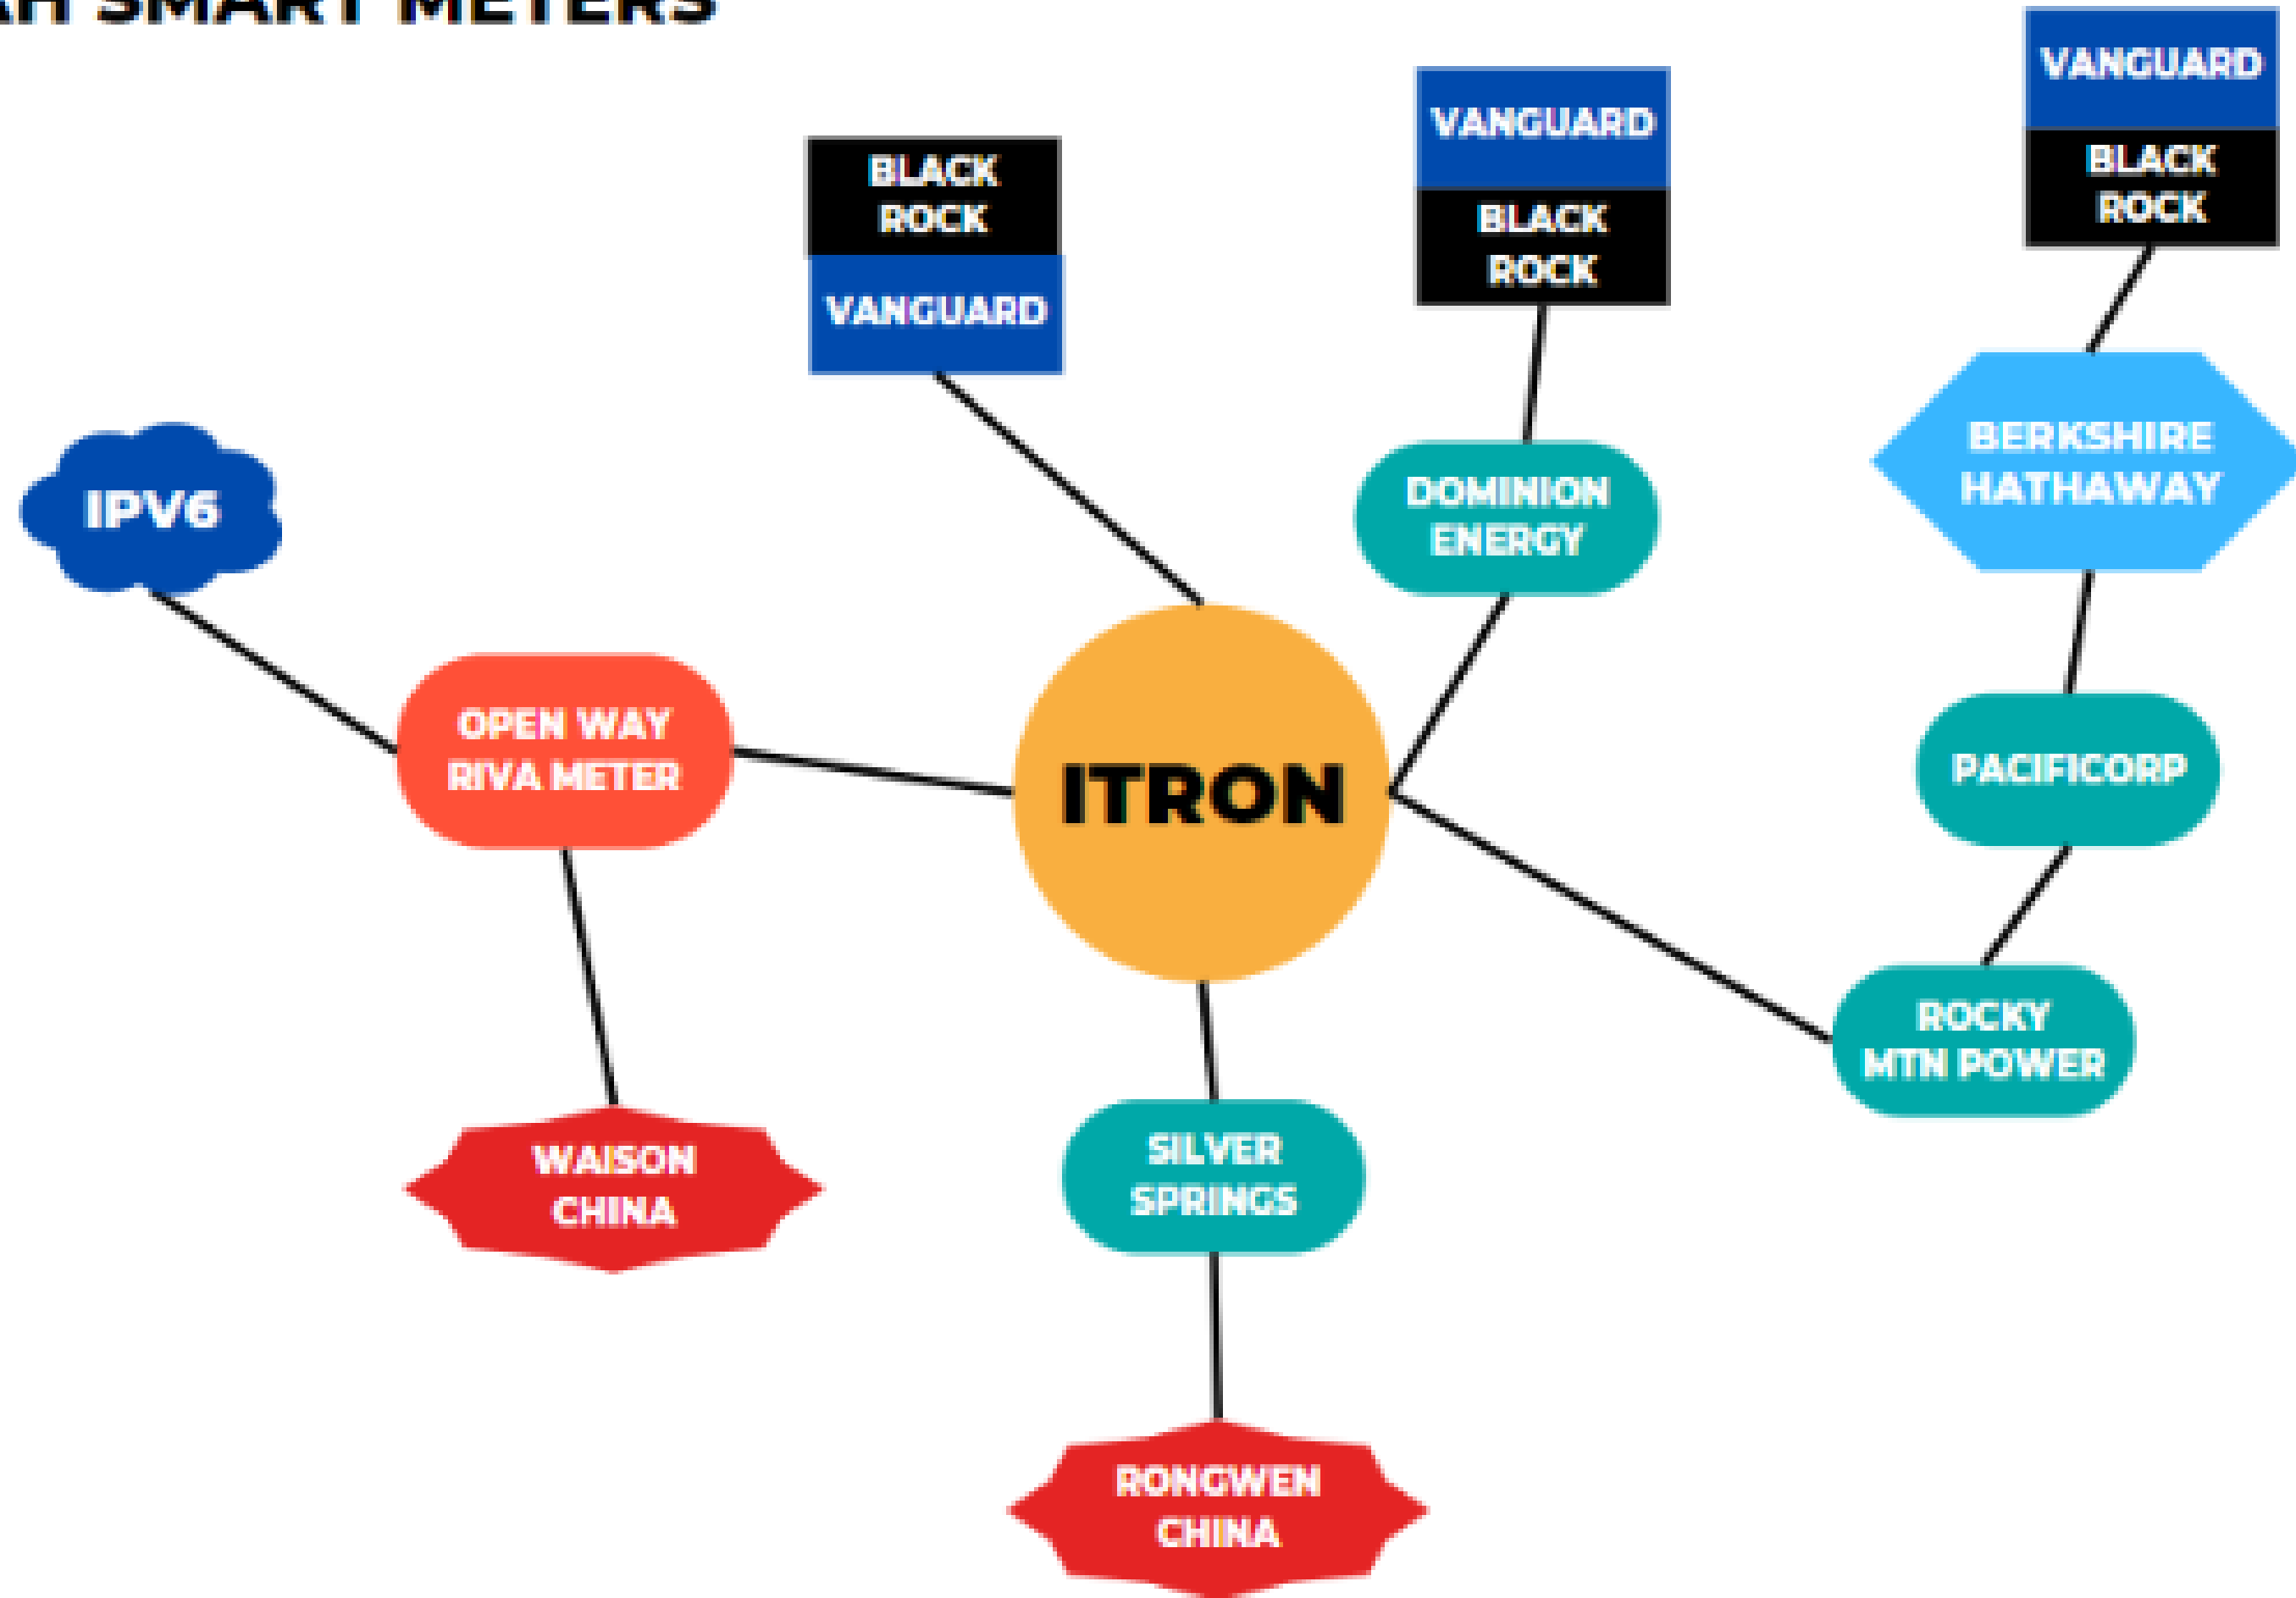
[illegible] SMART METERS

BLACK ROCK
VANGUARD

VANGUARD
BLACK ROCK

VANGUARD
BLACK ROCK

IPV6

DOMINION ENERGY

BERKSHIRE HATHAWAY

OPEN WAY RIVA METER

ITRON

PACIFICORP

ROCKY MTN POWER

SILVER SPRINGS

WAISON CHINA

RONGWEN CHINA